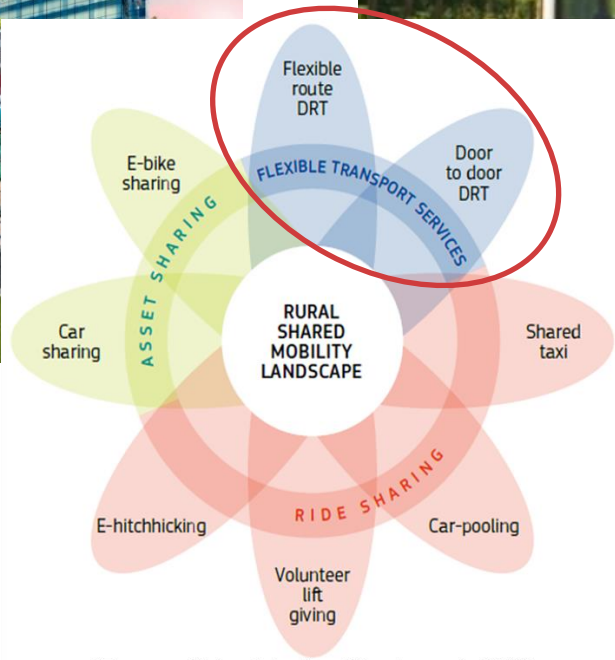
Flexible route DRT

Door to door DRT

FLEXIBLE TRANSPORT SERVICES

E-bike sharing

ASSET SHARING

Car sharing

RURAL SHARED MOBILITY LANDSCAPE

Shared taxi

RIDE SHARING

E-hitchhicking

Car-pooling

Volunteer lift giving